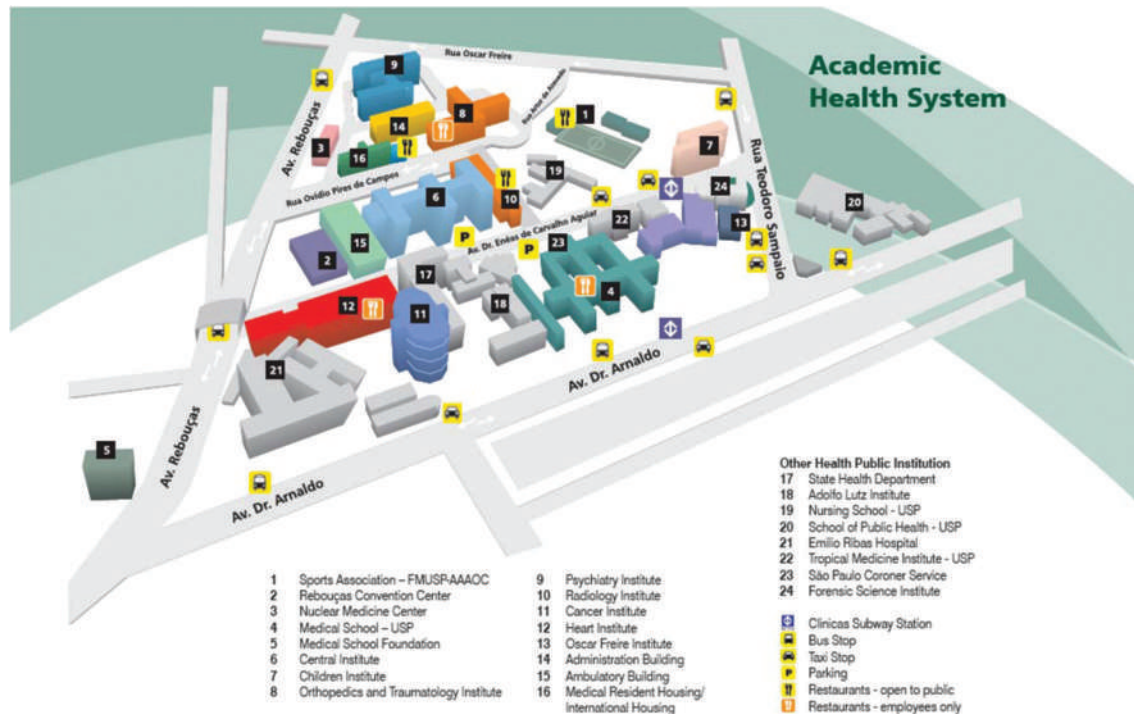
Academic Health System

Rua Oscar Freire
Av. Rebouças
Rua Ovídio Pires de Campos
Rua Artur de Azevedo
Rua Teodoro Sampaio
Av. Dr. Enéas de Carvalho Aguiar
Av. Dr. Arnaldo
Av. Rebouças
Av. Dr. Arnaldo

9 14 3 16 8 1 7 19 6 10 24 22 13 20 15 2 17 23 4 12 11 18 21 5

P P

1 Sports Association – FMUSP-AAAOC
2 Rebouças Convention Center
3 Nuclear Medicine Center
4 Medical School – USP
5 Medical School Foundation
6 Central Institute
7 Children Institute
8 Orthopedics and Traumatology Institute

9 Psychiatry Institute
10 Radiology Institute
11 Cancer Institute
12 Heart Institute
13 Oscar Freire Institute
14 Administration Building
15 Ambulatory Building
16 Medical Resident Housing/ International Housing

Other Health Public Institution
17 State Health Department
18 Adolfo Lutz Institute
19 Nursing School - USP
20 School of Public Health - USP
21 Emílio Ribas Hospital
22 Tropical Medicine Institute - USP
23 São Paulo Coroner Service
24 Forensic Science Institute

Clínicas Subway Station
Bus Stop
Taxi Stop
P Parking
Restaurants - open to public
Restaurants - employees only